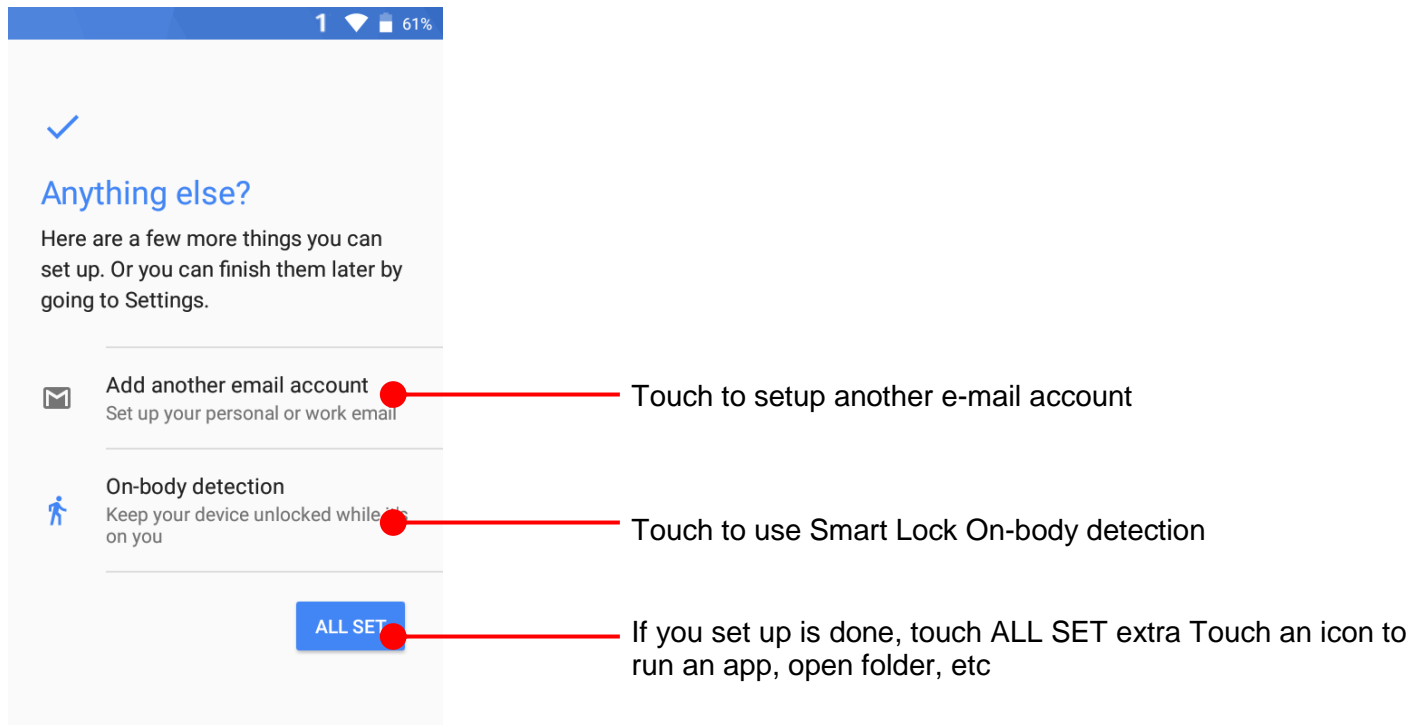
1 61%

Anything else?

Here are a few more things you can set up. Or you can finish them later by going to Settings.

Add another email account
Set up your personal or work email

On-body detection
Keep your device unlocked while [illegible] on you

ALL SET

Touch to setup another e-mail account

Touch to use Smart Lock On-body detection

If you set up is done, touch ALL SET extra Touch an icon to run an app, open folder, etc